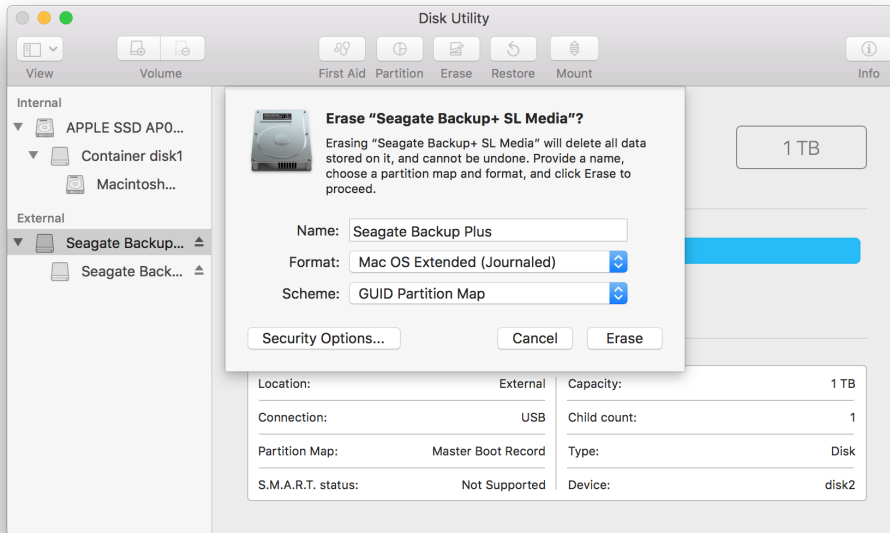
Disk Utility

View

Volume

First Aid

Partition

Erase

Restore

Mount

Info

Internal

APPLE SSD AP0...

Container disk1

Macintosh...

External

Seagate Backup...

Seagate Back...

Erase “Seagate Backup+ SL Media”?

Erasing “Seagate Backup+ SL Media” will delete all data stored on it, and cannot be undone. Provide a name, choose a partition map and format, and click Erase to proceed.

Name: Seagate Backup Plus

Format: Mac OS Extended (Journaled)

Scheme: GUID Partition Map

Security Options...

Cancel

Erase

1 TB

| Location: | External | Capacity: | 1 TB |
|---|---|---|---|
| Connection: | USB | Child count: | 1 |
| Partition Map: | Master Boot Record | Type: | Disk |
| S.M.A.R.T. status: | Not Supported | Device: | disk2 |